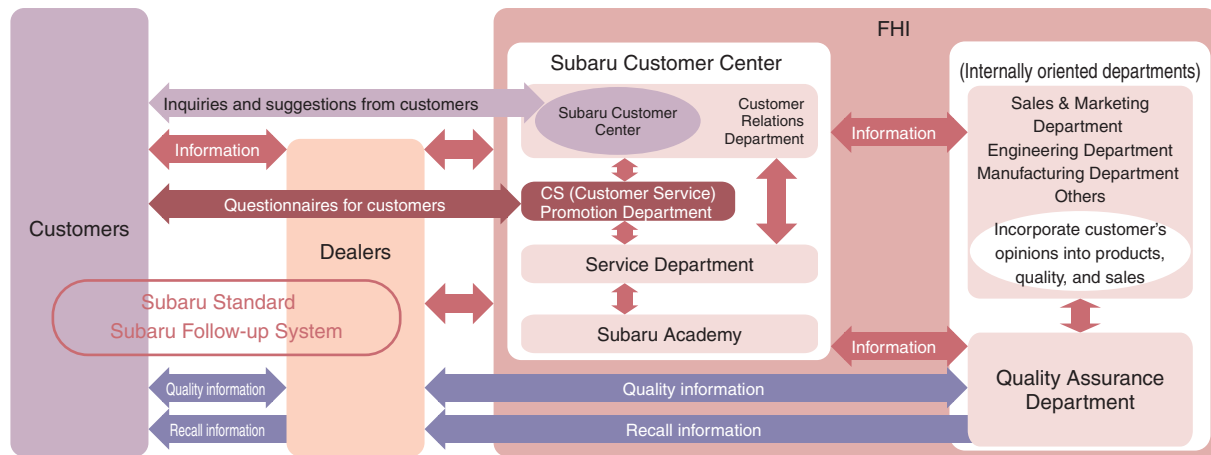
FHI

Customers

Inquiries and suggestions from customers

Information

Questionnaires for customers

Dealers

Subaru Standard
Subaru Follow-up System

Quality information

Recall information

Subaru Customer Center

Subaru Customer Center

Customer Relations Department

CS (Customer Service) Promotion Department

Service Department

Subaru Academy

Information

Information

Quality information

Recall information

(Internally oriented departments)

Sales & Marketing Department
Engineering Department
Manufacturing Department
Others

Incorporate customer's opinions into products, quality, and sales

Quality Assurance Department